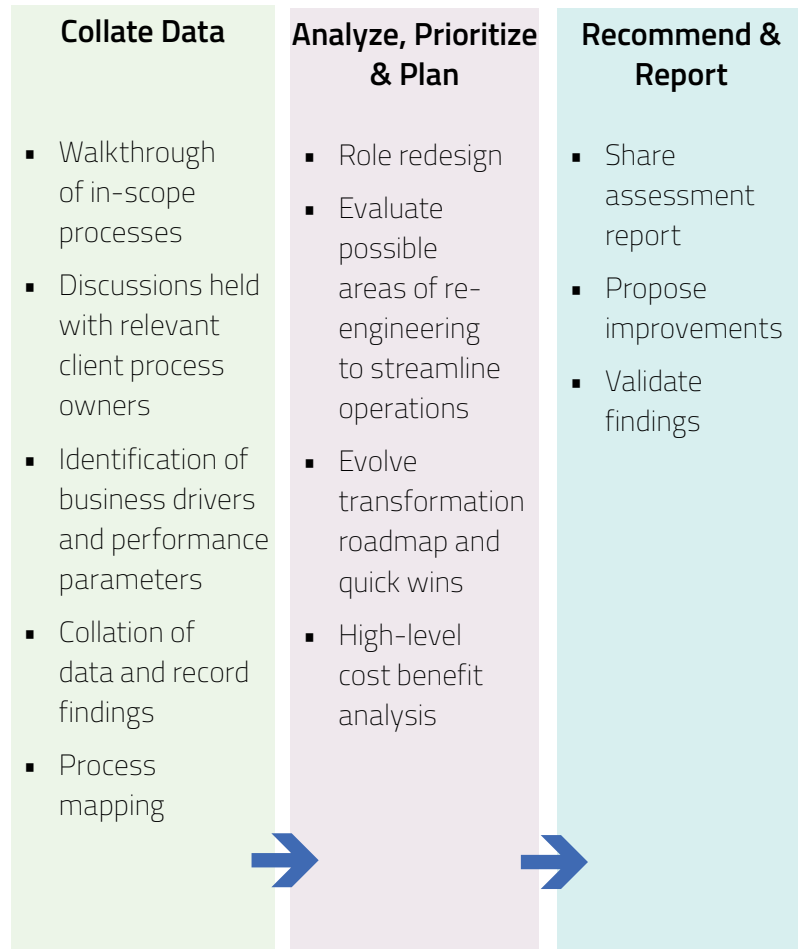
Collate Data

- Walkthrough of in-scope processes
- Discussions held with relevant client process owners
- Identification of business drivers and performance parameters
- Collation of data and record findings
- Process mapping

Analyze, Prioritize & Plan

- Role redesign
- Evaluate possible areas of re-engineering to streamline operations
- Evolve transformation roadmap and quick wins
- High-level cost benefit analysis

Recommend & Report

- Share assessment report
- Propose improvements
- Validate findings